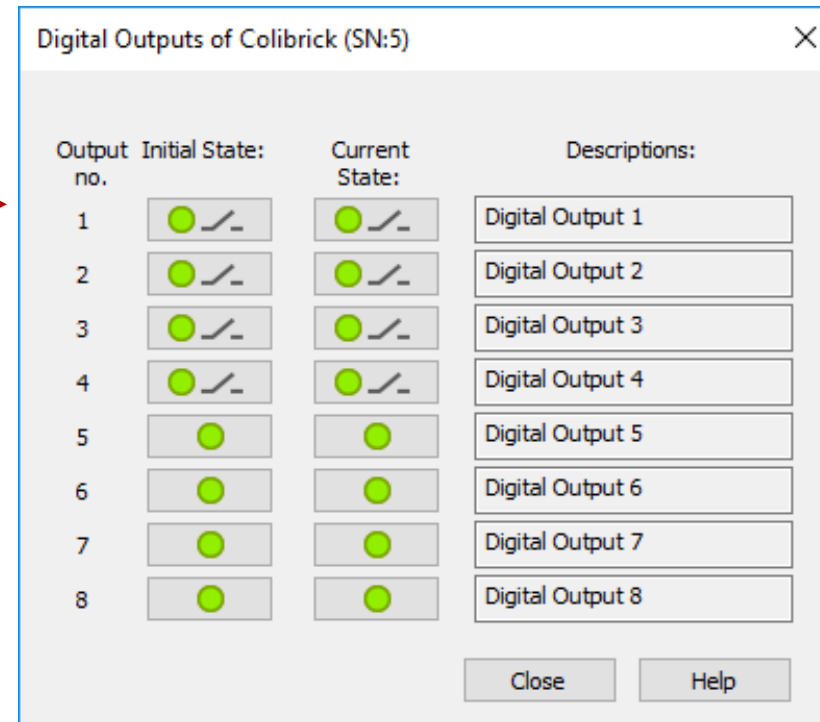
Digital Outputs of Colibrick (SN:5)

| Output no. | Initial State: | Current State: | Descriptions: |
|---|---|---|---|
| 1 | | | Digital Output 1 |
| 2 | | | Digital Output 2 |
| 3 | | | Digital Output 3 |
| 4 | | | Digital Output 4 |
| 5 | | | Digital Output 5 |
| 6 | | | Digital Output 6 |
| 7 | | | Digital Output 7 |
| 8 | | | Digital Output 8 |

Close Help